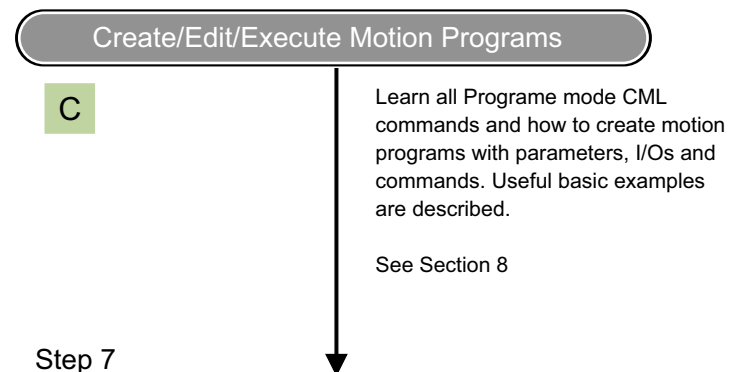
Create/Edit/Execute Motion Programs

C

Learn all Programe mode CML commands and how to create motion programs with parameters, I/Os and commands. Useful basic examples are described.

See Section 8

Step 7